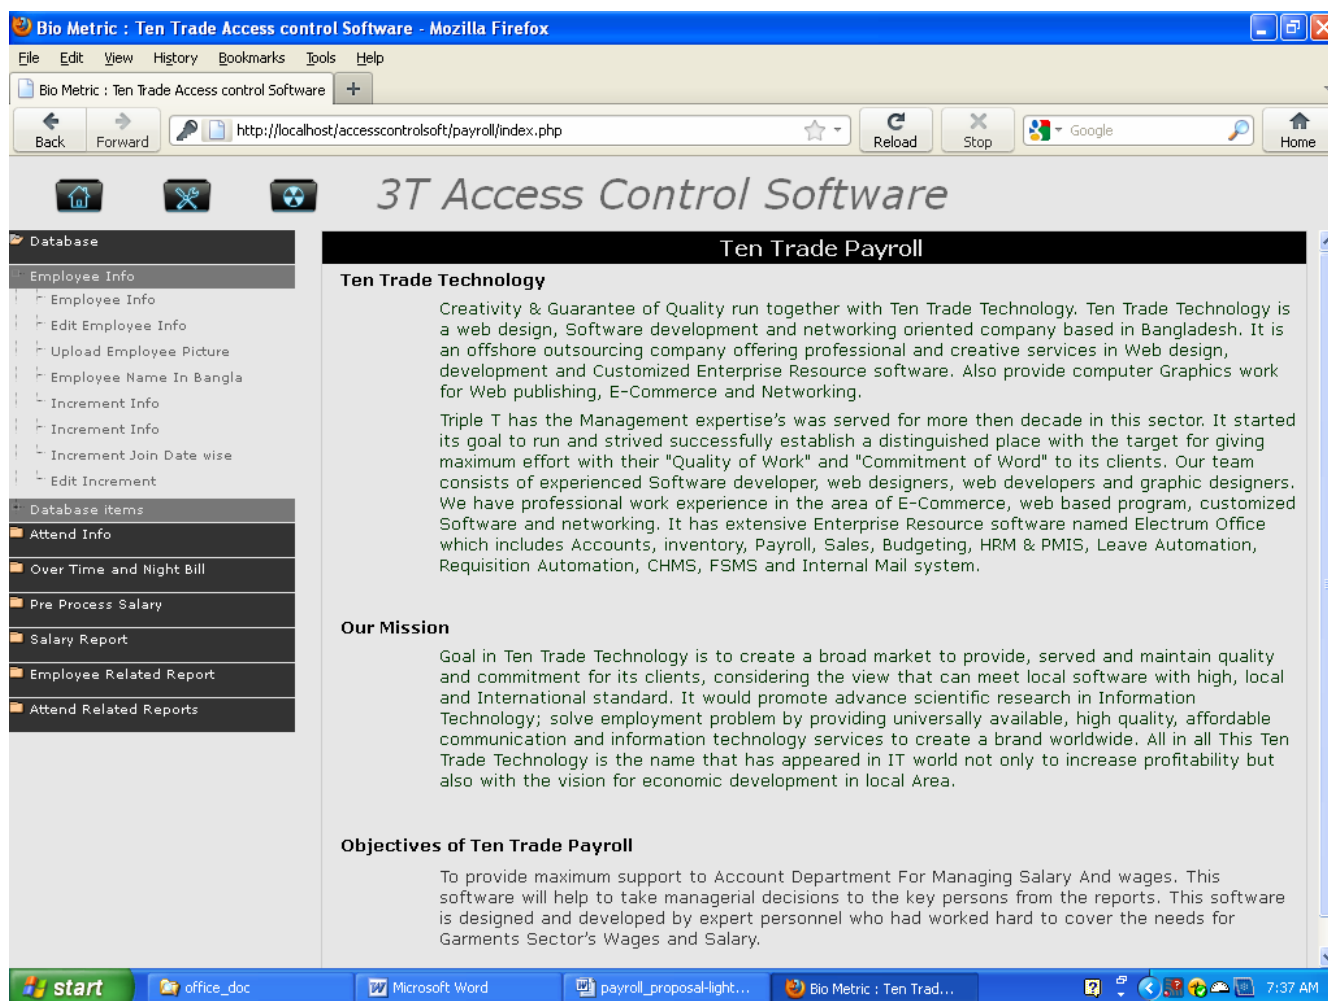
Bio Metric : Ten Trade Access control Software - Mozilla Firefox

File Edit View History Bookmarks Tools Help

Bio Metric : Ten Trade Access control Software +

Back Forward http://localhost/accesscontrolsoft/payroll/index.php Reload Stop Google Home

3T Access Control Software

Database
Employee Info
Employee Info
Edit Employee Info
Upload Employee Picture
Employee Name In Bangla
Increment Info
Increment Info
Increment Join Date wise
Edit Increment
Database items
Attend Info
Over Time and Night Bill
Pre Process Salary
Salary Report
Employee Related Report
Attend Related Reports

Ten Trade Payroll

Ten Trade Technology

Creativity & Guarantee of Quality run together with Ten Trade Technology. Ten Trade Technology is a web design, Software development and networking oriented company based in Bangladesh. It is an offshore outsourcing company offering professional and creative services in Web design, development and Customized Enterprise Resource software. Also provide computer Graphics work for Web publishing, E-Commerce and Networking.

Triple T has the Management expertise's was served for more then decade in this sector. It started its goal to run and strived successfully establish a distinguished place with the target for giving maximum effort with their "Quality of Work" and "Commitment of Word" to its clients. Our team consists of experienced Software developer, web designers, web developers and graphic designers. We have professional work experience in the area of E-Commerce, web based program, customized Software and networking. It has extensive Enterprise Resource software named Electrum Office which includes Accounts, inventory, Payroll, Sales, Budgeting, HRM & PMIS, Leave Automation, Requisition Automation, CHMS, FSMS and Internal Mail system.

Our Mission

Goal in Ten Trade Technology is to create a broad market to provide, served and maintain quality and commitment for its clients, considering the view that can meet local software with high, local and International standard. It would promote advance scientific research in Information Technology; solve employment problem by providing universally available, high quality, affordable communication and information technology services to create a brand worldwide. All in all This Ten Trade Technology is the name that has appeared in IT world not only to increase profitability but also with the vision for economic development in local Area.

Objectives of Ten Trade Payroll

To provide maximum support to Account Department For Managing Salary And wages. This software will help to take managerial decisions to the key persons from the reports. This software is designed and developed by expert personnel who had worked hard to cover the needs for Garments Sector's Wages and Salary.

start office_doc Microsoft Word payroll_proposal-light... Bio Metric : Ten Trad... 7:37 AM